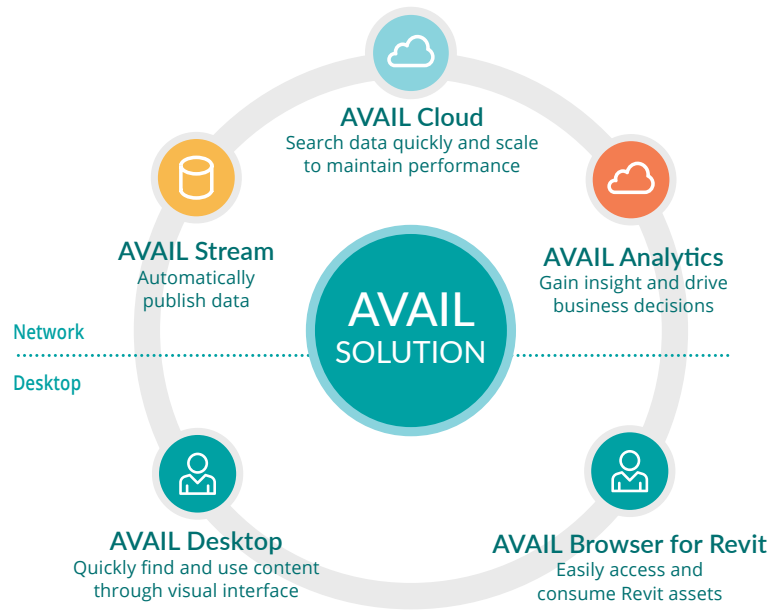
AVAIL Cloud
Search data quickly and scale to maintain performance

AVAIL Stream
Automatically publish data

AVAIL Analytics
Gain insight and drive business decisions

AVAIL SOLUTION

Network

Desktop

AVAIL Desktop
Quickly find and use content through visual interface

AVAIL Browser for Revit
Easily access and consume Revit assets